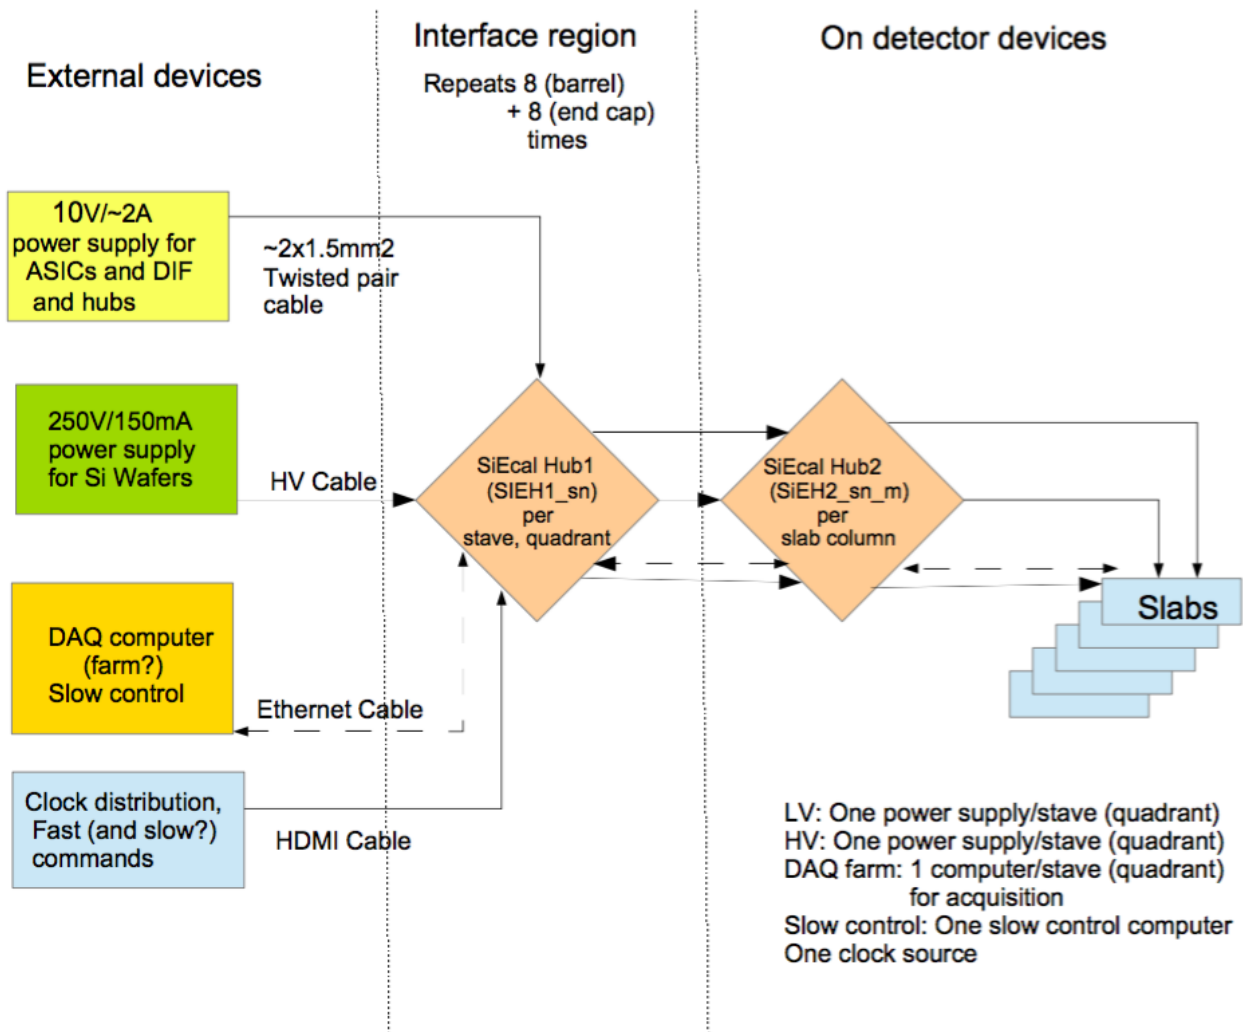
External devices

Interface region

Repeats 8 (barrel) + 8 (end cap) times

On detector devices

10V/~2A power supply for ASICs and DIF and hubs

~2x1.5mm2 Twisted pair cable

250V/150mA power supply for Si Wafers

HV Cable

SiEcal Hub1 (SIEH1_sn) per stave, quadrant

SiEcal Hub2 (SiEH2_sn_m) per slab column

Slabs

DAQ computer (farm?) Slow control

Ethernet Cable

Clock distribution, Fast (and slow?) commands

HDMI Cable

LV: One power supply/stave (quadrant)
HV: One power supply/stave (quadrant)
DAQ farm: 1 computer/stave (quadrant) for acquisition
Slow control: One slow control computer
One clock source